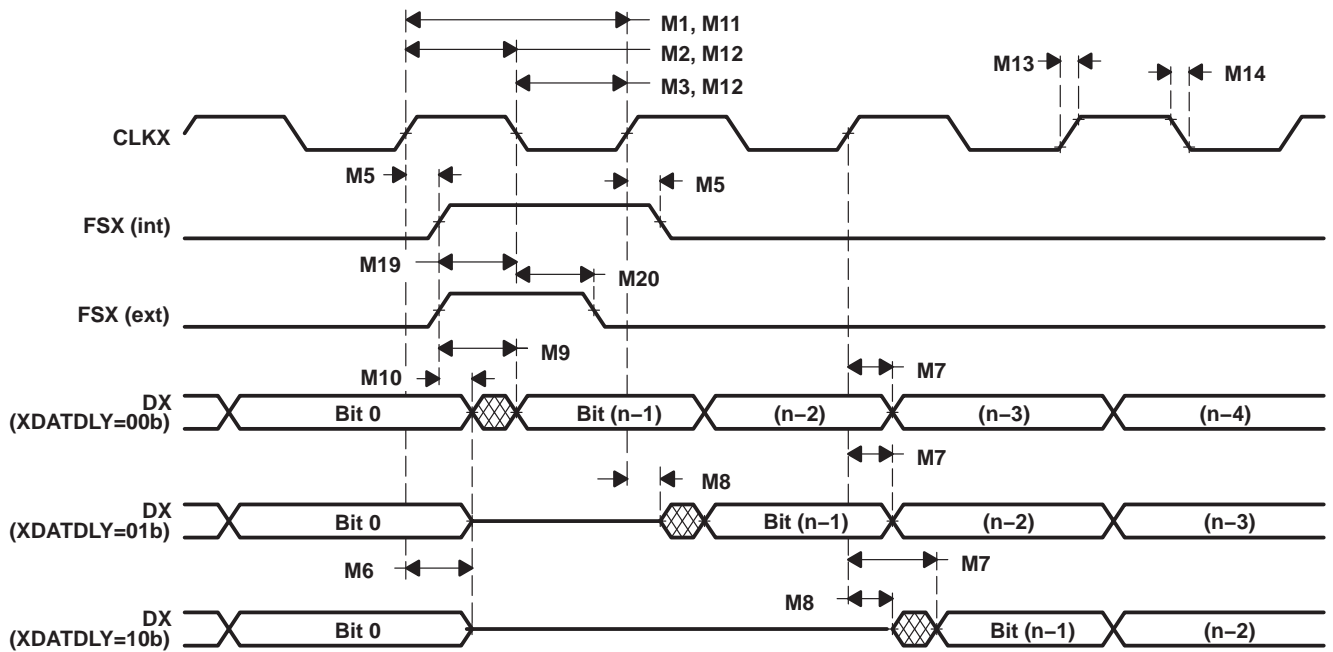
M1, M11
M2, M12
M3, M12
M13
M14
CLKX
M5
M5
FSX (int)
M19
M20
FSX (ext)
M9
M10
M7
DX (XDATDLY=00b)
Bit 0
Bit (n−1)
(n−2)
(n−3)
(n−4)
M7
M8
DX (XDATDLY=01b)
Bit 0
Bit (n−1)
(n−2)
(n−3)
M6
M7
M8
DX (XDATDLY=10b)
Bit 0
Bit (n−1)
(n−2)